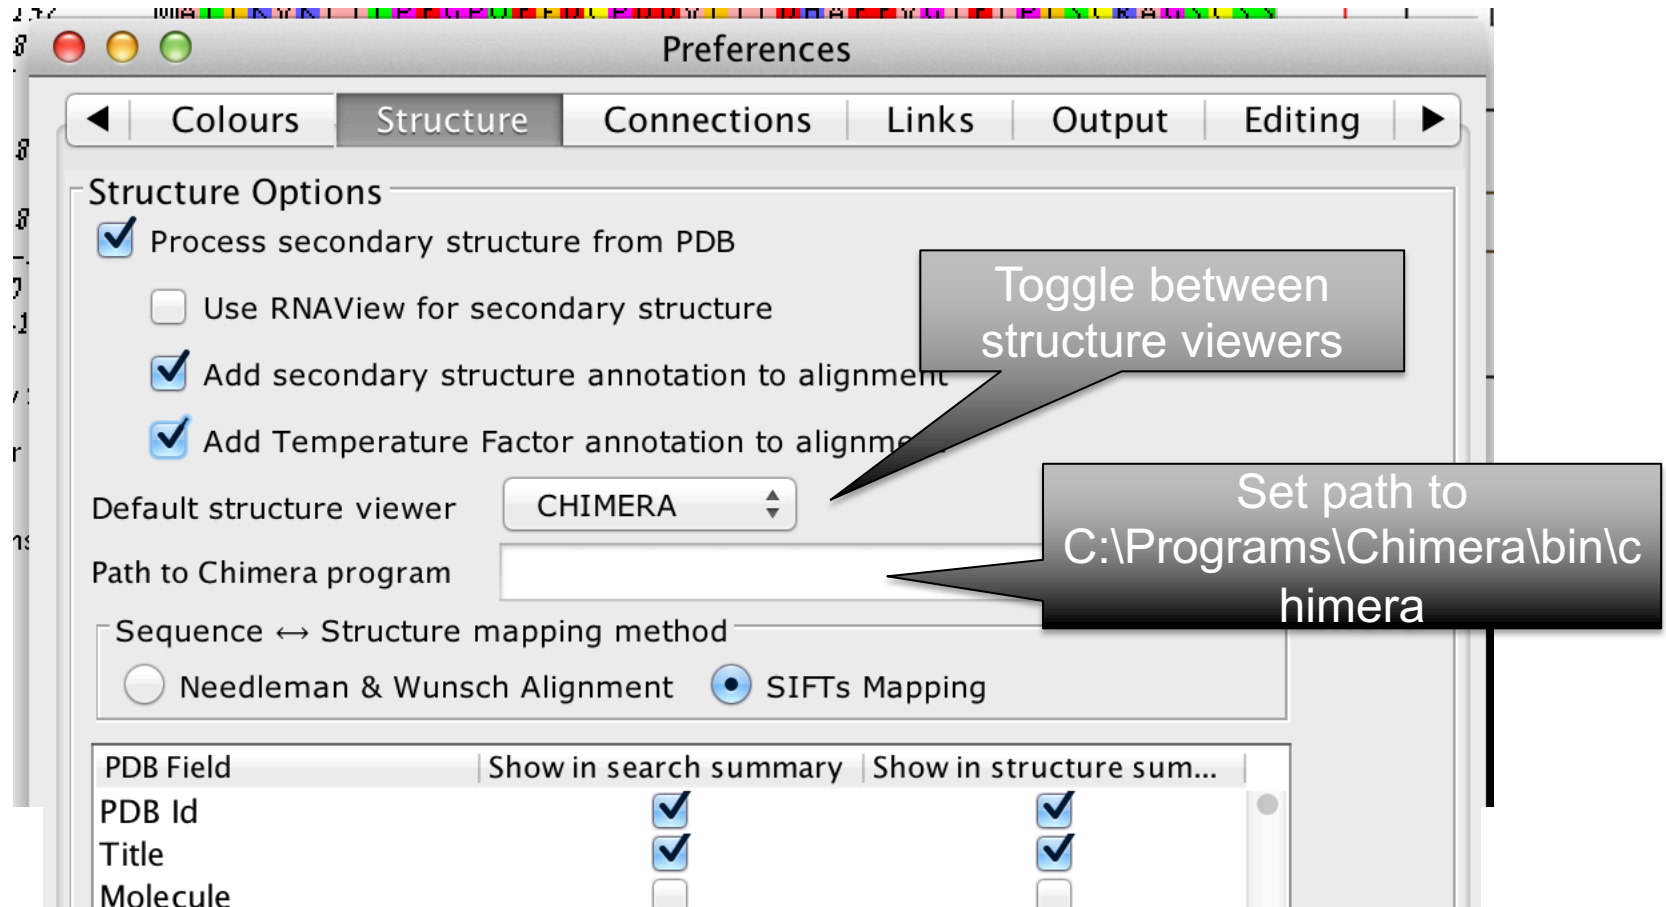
Preferences

Colours | Structure | Connections | Links | Output | Editing

Structure Options

Process secondary structure from PDB

Use RNAView for secondary structure

Add secondary structure annotation to alignment

Add Temperature Factor annotation to alignme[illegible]

Default structure viewer CHIMERA

Path to Chimera program

Toggle between structure viewers

Set path to C:\Programs\Chimera\bin\chimera

Sequence ↔ Structure mapping method

Needleman & Wunsch Alignment

SIFTs Mapping

| PDB Field | Show in search summary | Show in structure sum... |
|---|---|---|
| PDB Id | ☑ | ☑ |
| Title | ☑ | ☑ |
| Molecule | ☐ | ☐ |